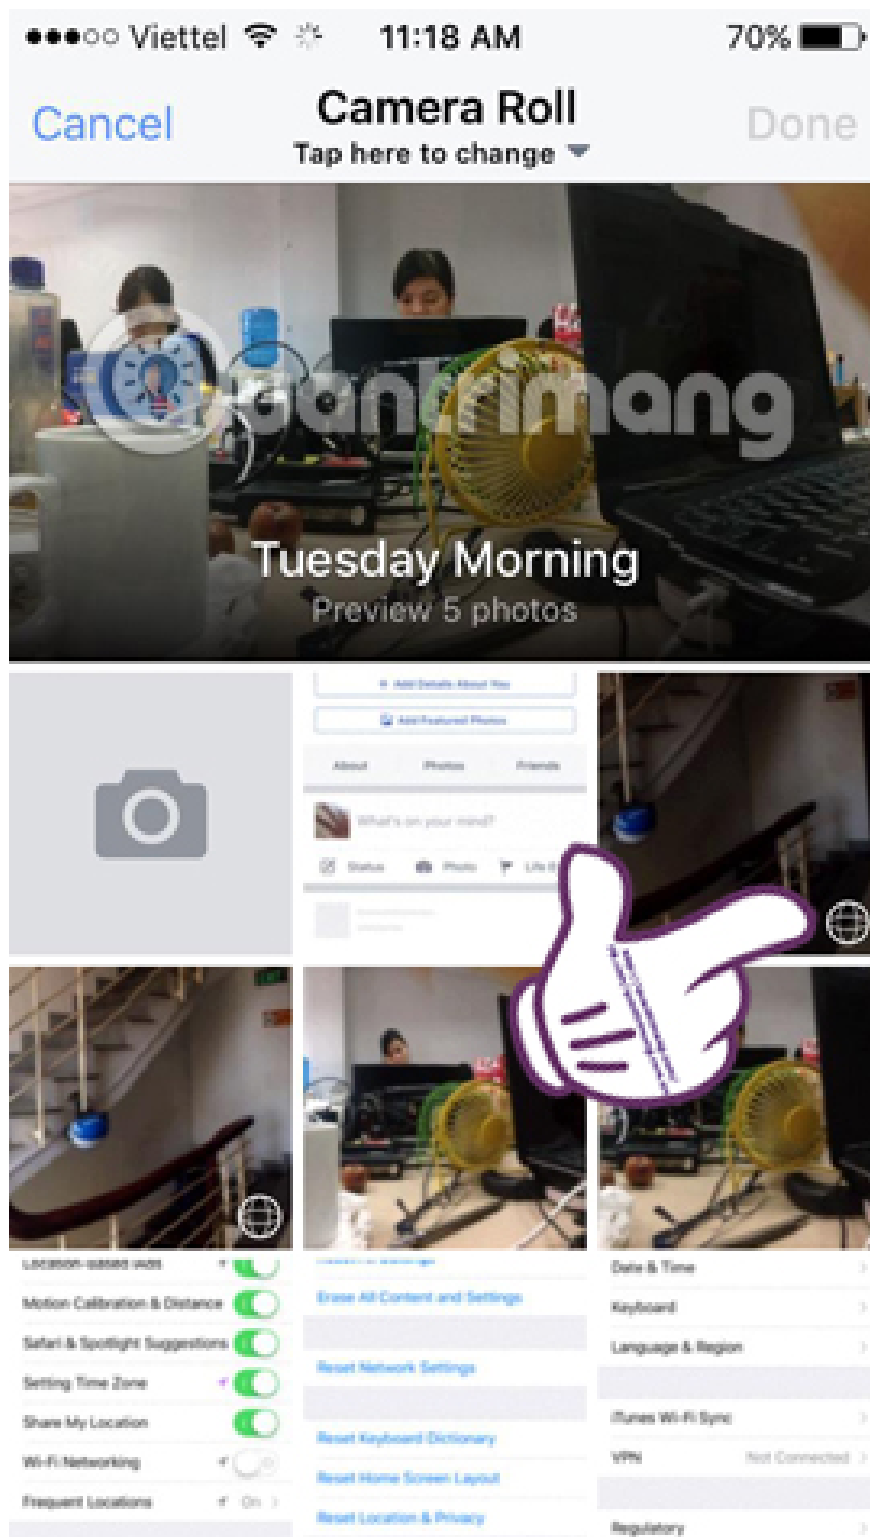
●●●○○ Viettel 11:18 AM 70%

Cancel Camera Roll Done
Tap here to change ▼

Quantrimang

Tuesday Morning
Preview 5 photos

+ Add Details About You
Add Featured Photos
About Photos Friends
What's on your mind?
Status Photo Life E

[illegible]
Motion Calibration & Distance
Safari & Spotlight Suggestions
Setting Time Zone
Share My Location
Wi-Fi Networking
Frequent Locations On

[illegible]
Erase All Content and Settings
Reset Network Settings
Reset Keyboard Dictionary
Reset Home Screen Layout
Reset Location & Privacy

Date & Time
Keyboard
Language & Region
iTunes Wi-Fi Sync
VPN Not Connected
Regulatory